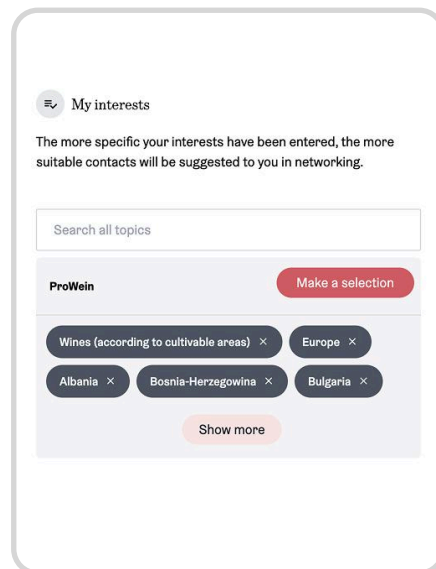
My interests

The more specific your interests have been entered, the more suitable contacts will be suggested to you in networking.

Search all topics

ProWein

Make a selection

Wines (according to cultivable areas) ×

Europe ×

Albania ×

Bosnia-Herzegowina ×

Bulgaria ×

Show more